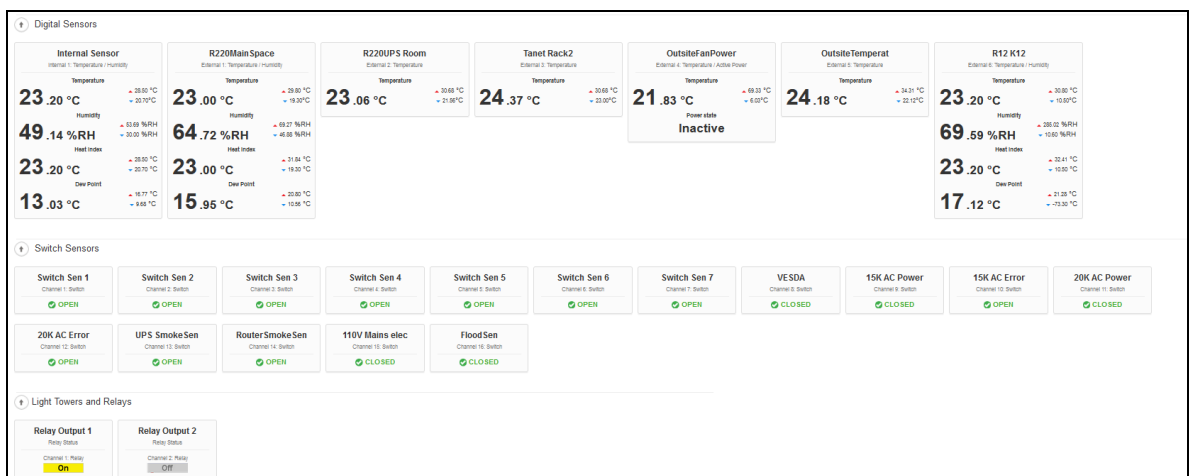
Digital Sensors

Internal Sensor
Internal 1: Temperature / Humidity
Temperature
23.20 °C
▲ 28.50 °C
▼ 20.70 °C
Humidity
49.14 %RH
▲ 53.69 %RH
▼ 30.00 %RH
Heat Index
23.20 °C
▲ 28.50 °C
▼ 20.70 °C
Dew Point
13.03 °C
▲ 16.77 °C
▼ 9.68 °C

R220MainSpace
External 1: Temperature / Humidity
Temperature
23.00 °C
▲ 29.80 °C
▼ 19.30 °C
Humidity
64.72 %RH
▲ 69.27 %RH
▼ 45.88 %RH
Heat Index
23.00 °C
▲ 31.84 °C
▼ 19.30 °C
Dew Point
15.95 °C
▲ 20.80 °C
▼ 10.56 °C

R220UPS Room
External 2: Temperature
Temperature
23.06 °C
▲ 30.68 °C
▼ 21.56 °C

Tanet Rack2
External 3: Temperature
Temperature
24.37 °C
▲ 30.68 °C
▼ 23.00 °C

OutsiteFanPower
External 4: Temperature / Active Power
Temperature
21.83 °C
▲ 69.33 °C
▼ 6.03 °C
Power state
Inactive

OutsiteTemperat
External 5: Temperature
Temperature
24.18 °C
▲ 34.31 °C
▼ 22.12 °C

R12 K12
External 6: Temperature / Humidity
Temperature
23.20 °C
▲ 30.80 °C
▼ 10.50 °C
Humidity
69.59 %RH
▲ 285.02 %RH
▼ 10.60 %RH
Heat Index
23.20 °C
▲ 32.41 °C
▼ 10.50 °C
Dew Point
17.12 °C
▲ 21.28 °C
▼ -73.30 °C

Switch Sensors

Switch Sen 1
Channel 1: Switch
OPEN

Switch Sen 2
Channel 2: Switch
OPEN

Switch Sen 3
Channel 3: Switch
OPEN

Switch Sen 4
Channel 4: Switch
OPEN

Switch Sen 5
Channel 5: Switch
OPEN

Switch Sen 6
Channel 6: Switch
OPEN

Switch Sen 7
Channel 7: Switch
OPEN

VESDA
Channel 8: Switch
CLOSED

15K AC Power
Channel 9: Switch
CLOSED

15K AC Error
Channel 10: Switch
OPEN

20K AC Power
Channel 11: Switch
CLOSED

20K AC Error
Channel 12: Switch
OPEN

UPS SmokeSen
Channel 13: Switch
OPEN

RouterSmokeSen
Channel 14: Switch
OPEN

110V Mains elec
Channel 15: Switch
CLOSED

FloodSen
Channel 16: Switch
CLOSED

Light Towers and Relays

Relay Output 1
Relay Status
Channel 1: Relay
On

Relay Output 2
Relay Status
Channel 2: Relay
Off